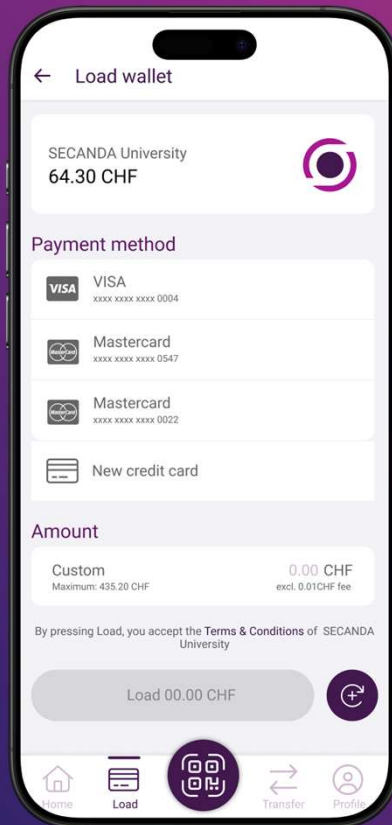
Load wallet

SECANDA University
64.30 CHF

Payment method

VISA
VISA
xxxx xxxx xxxx 0004

Mastercard
xxxx xxxx xxxx 0547

Mastercard
xxxx xxxx xxxx 0022

New credit card

Amount

Custom
Maximum: 435.20 CHF

0.00 CHF
excl. 0.01CHF fee

By pressing Load, you accept the Terms & Conditions of SECANDA University

Load 00.00 CHF

Home
Load
Transfer
Profile